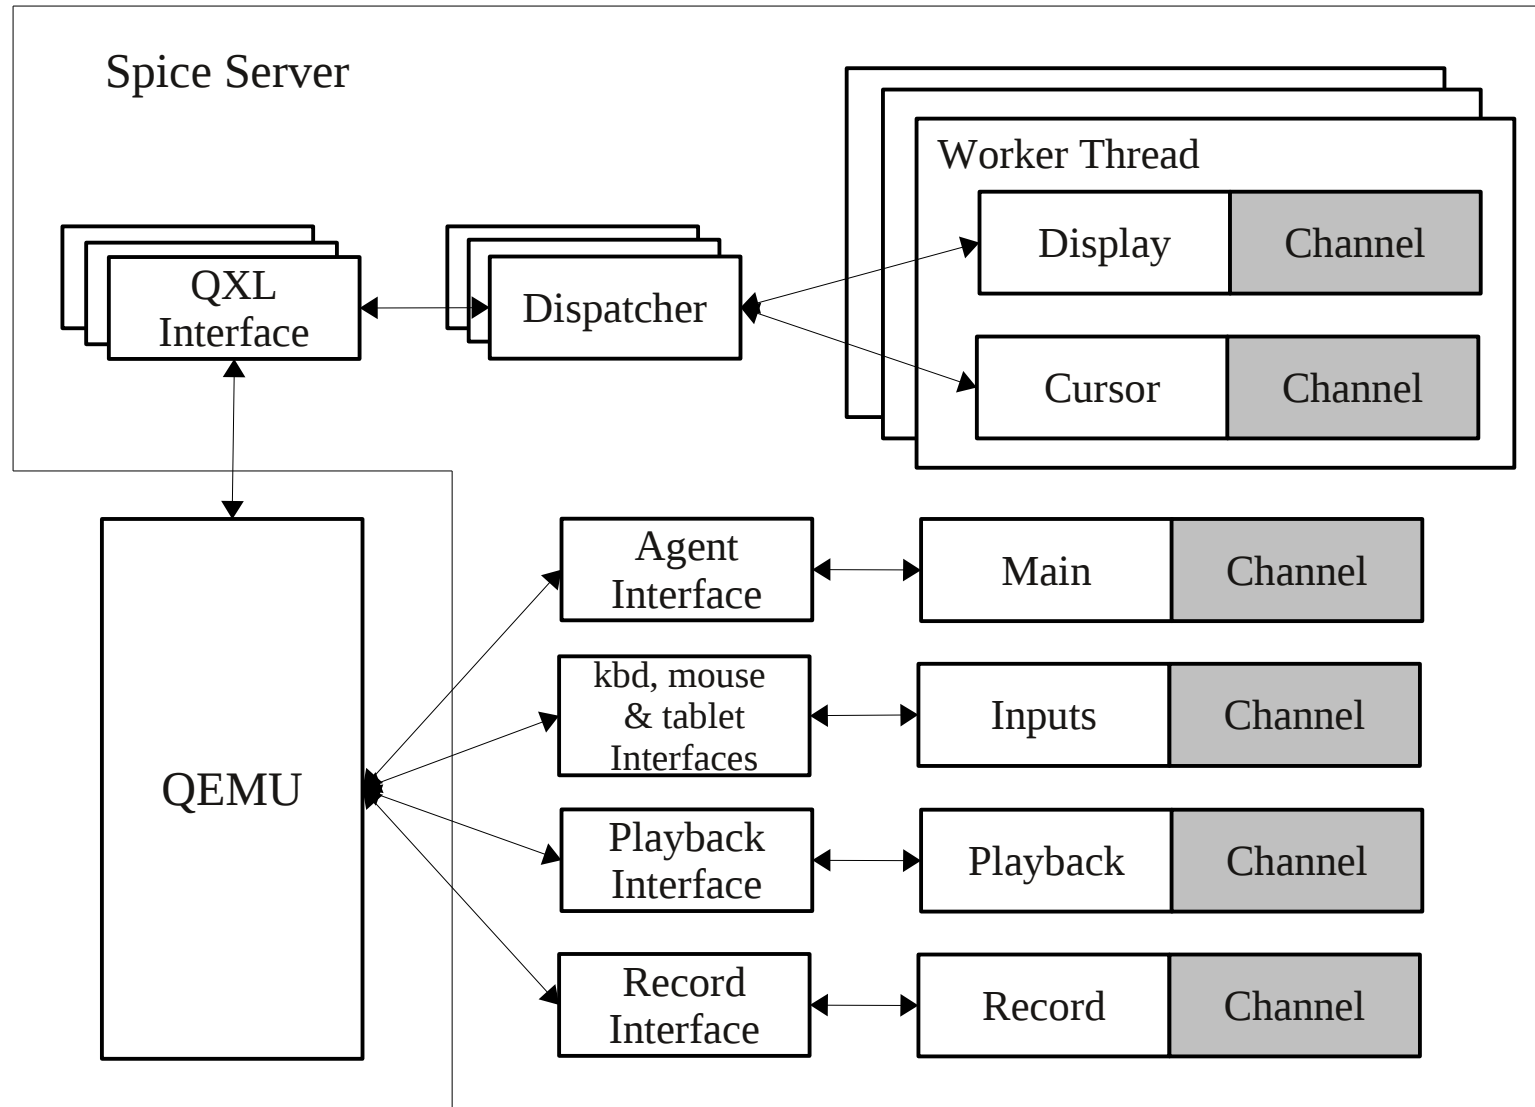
Spice Server

Worker Thread

Display | Channel

Cursor | Channel

QXL Interface

Dispatcher

QEMU

Agent Interface

Main | Channel

kbd, mouse & tablet Interfaces

Inputs | Channel

Playback Interface

Playback | Channel

Record Interface

Record | Channel